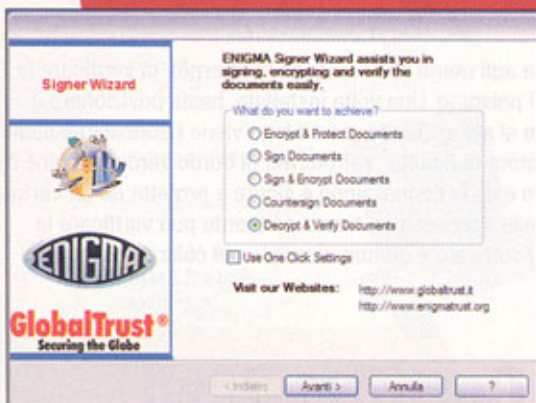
Signer Wizard

ENIGMA

GlobalTrust®
Securing the Globe

ENIGMA Signer Wizard assists you in signing, encrypting and verify the documents easily.

What do you want to achieve?

Encrypt & Protect Documents

Sign Documents

Sign & Encrypt Documents

Countersign Documents

Decrypt & Verify Documents

Use One Click Settings

Visit our Websites:
http://www.globaltrust.it
http://www.enigmatrust.org

< Indietro
Avanti >
Annulla
?